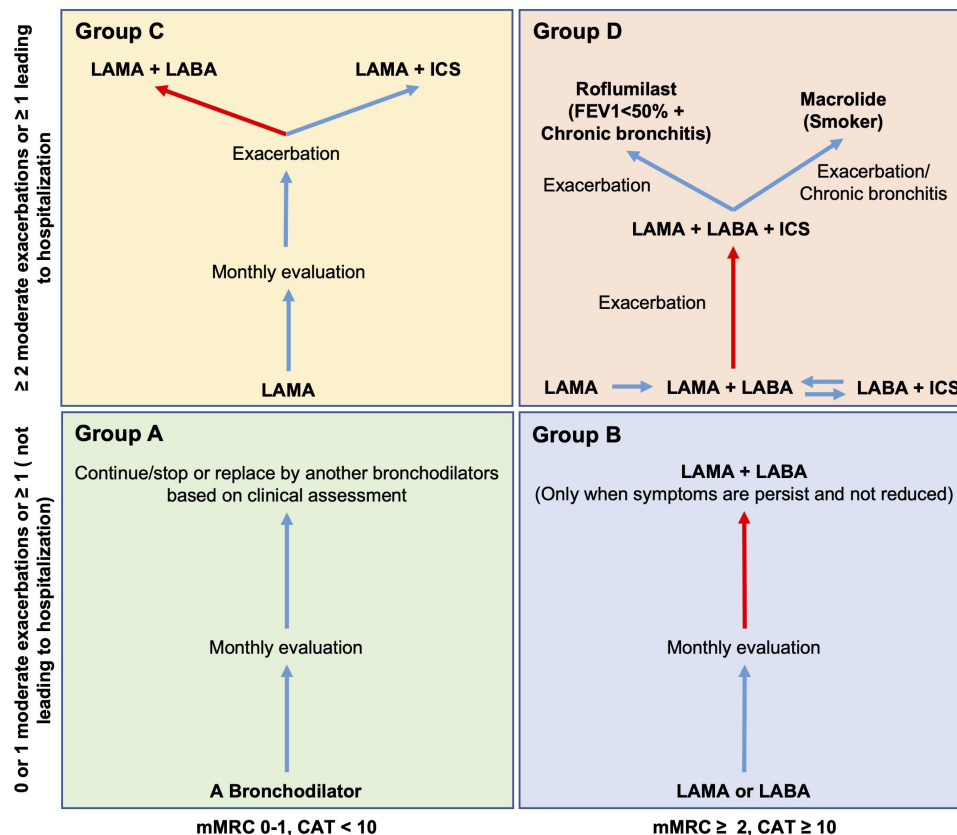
≥ 2 moderate exacerbations or ≥ 1 leading to hospitalization

Group C

LAMA + LABA

LAMA + ICS

Exacerbation

Monthly evaluation

LAMA

Group D

Roflumilast (FEV1<50% + Chronic bronchitis)

Macrolide (Smoker)

Exacerbation

Exacerbation/ Chronic bronchitis

LAMA + LABA + ICS

Exacerbation

LAMA

LAMA + LABA

LABA + ICS

0 or 1 moderate exacerbations or ≥ 1 ( not leading to hospitalization)

Group A

Continue/stop or replace by another bronchodilators based on clinical assessment

Monthly evaluation

A Bronchodilator

Group B

LAMA + LABA

(Only when symptoms are persist and not reduced)

Monthly evaluation

LAMA or LABA

mMRC 0-1, CAT < 10

mMRC ≥ 2, CAT ≥ 10